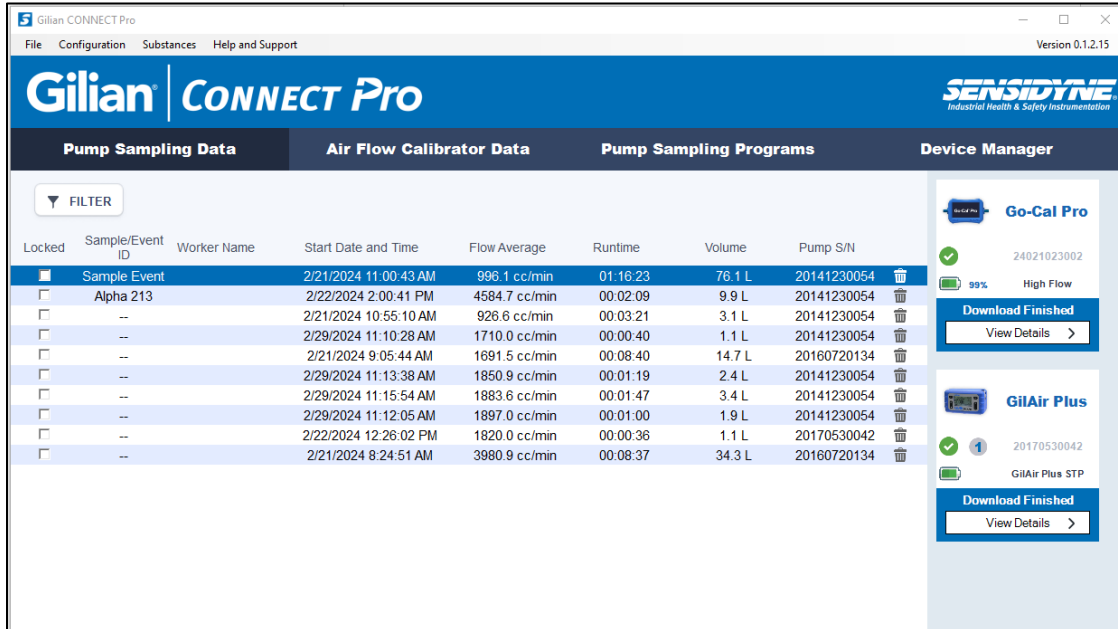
Gilian CONNECT Pro

File Configuration Substances Help and Support

Version 0.1.2.15

Gilian | CONNECT Pro

SENSIDYNE
Industrial Health & Safety Instrumentation

Pump Sampling Data | Air Flow Calibrator Data | Pump Sampling Programs | Device Manager

FILTER

| Locked | Sample/Event ID | Worker Name | Start Date and Time | Flow Average | Runtime | Volume | Pump S/N |
|---|---|---|---|---|---|---|---|
| | Sample Event | | 2/21/2024 11:00:43 AM | 996.1 cc/min | 01:16:23 | 76.1 L | 20141230054 |
| | Alpha 213 | | 2/22/2024 2:00:41 PM | 4584.7 cc/min | 00:02:09 | 9.9 L | 20141230054 |
| | -- | | 2/21/2024 10:55:10 AM | 926.6 cc/min | 00:03:21 | 3.1 L | 20141230054 |
| | -- | | 2/29/2024 11:10:28 AM | 1710.0 cc/min | 00:00:40 | 1.1 L | 20141230054 |
| | -- | | 2/21/2024 9:05:44 AM | 1691.5 cc/min | 00:08:40 | 14.7 L | 20160720134 |
| | -- | | 2/29/2024 11:13:38 AM | 1850.9 cc/min | 00:01:19 | 2.4 L | 20141230054 |
| | -- | | 2/29/2024 11:15:54 AM | 1883.6 cc/min | 00:01:47 | 3.4 L | 20141230054 |
| | -- | | 2/29/2024 11:12:05 AM | 1897.0 cc/min | 00:01:00 | 1.9 L | 20141230054 |
| | -- | | 2/22/2024 12:26:02 PM | 1820.0 cc/min | 00:00:36 | 1.1 L | 20170530042 |
| | -- | | 2/21/2024 8:24:51 AM | 3980.9 cc/min | 00:08:37 | 34.3 L | 20160720134 |

Go-Cal Pro
Go-Cal Pro
24021023002
99% High Flow
Download Finished
View Details >

GilAir Plus
1 20170530042
GilAir Plus STP
Download Finished
View Details >